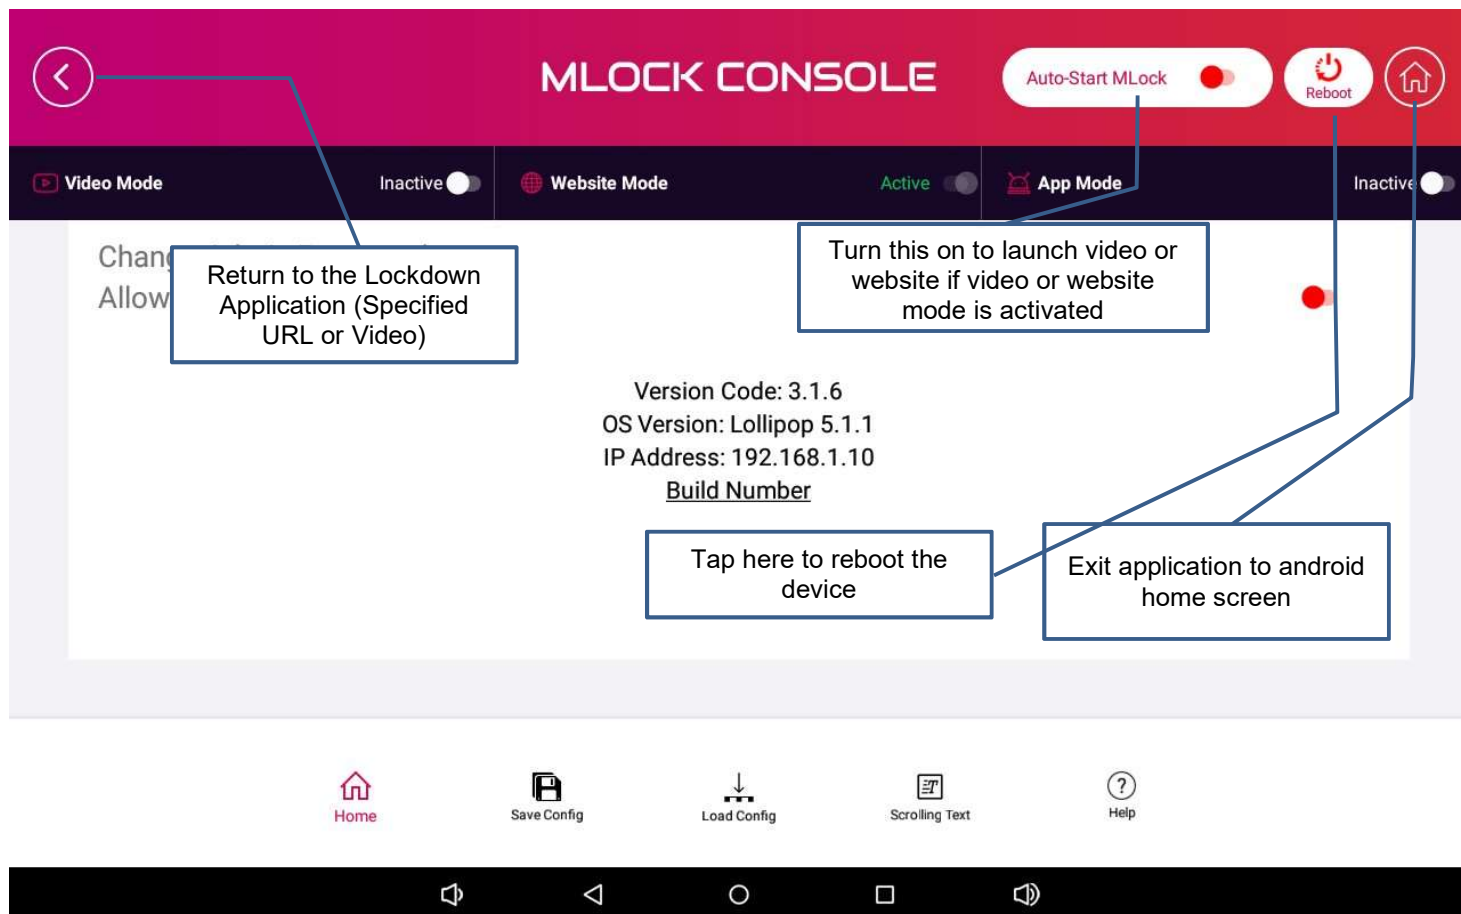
MLOCK CONSOLE

Auto-Start MLock

Reboot

Video Mode

Inactive

Website Mode

Active

App Mode

Inactive

Chan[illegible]

Allow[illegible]

Return to the Lockdown Application (Specified URL or Video)

Turn this on to launch video or website if video or website mode is activated

Version Code: 3.1.6
OS Version: Lollipop 5.1.1
IP Address: 192.168.1.10
Build Number

Tap here to reboot the device

Exit application to android home screen

Home

Save Config

Load Config

Scrolling Text

Help